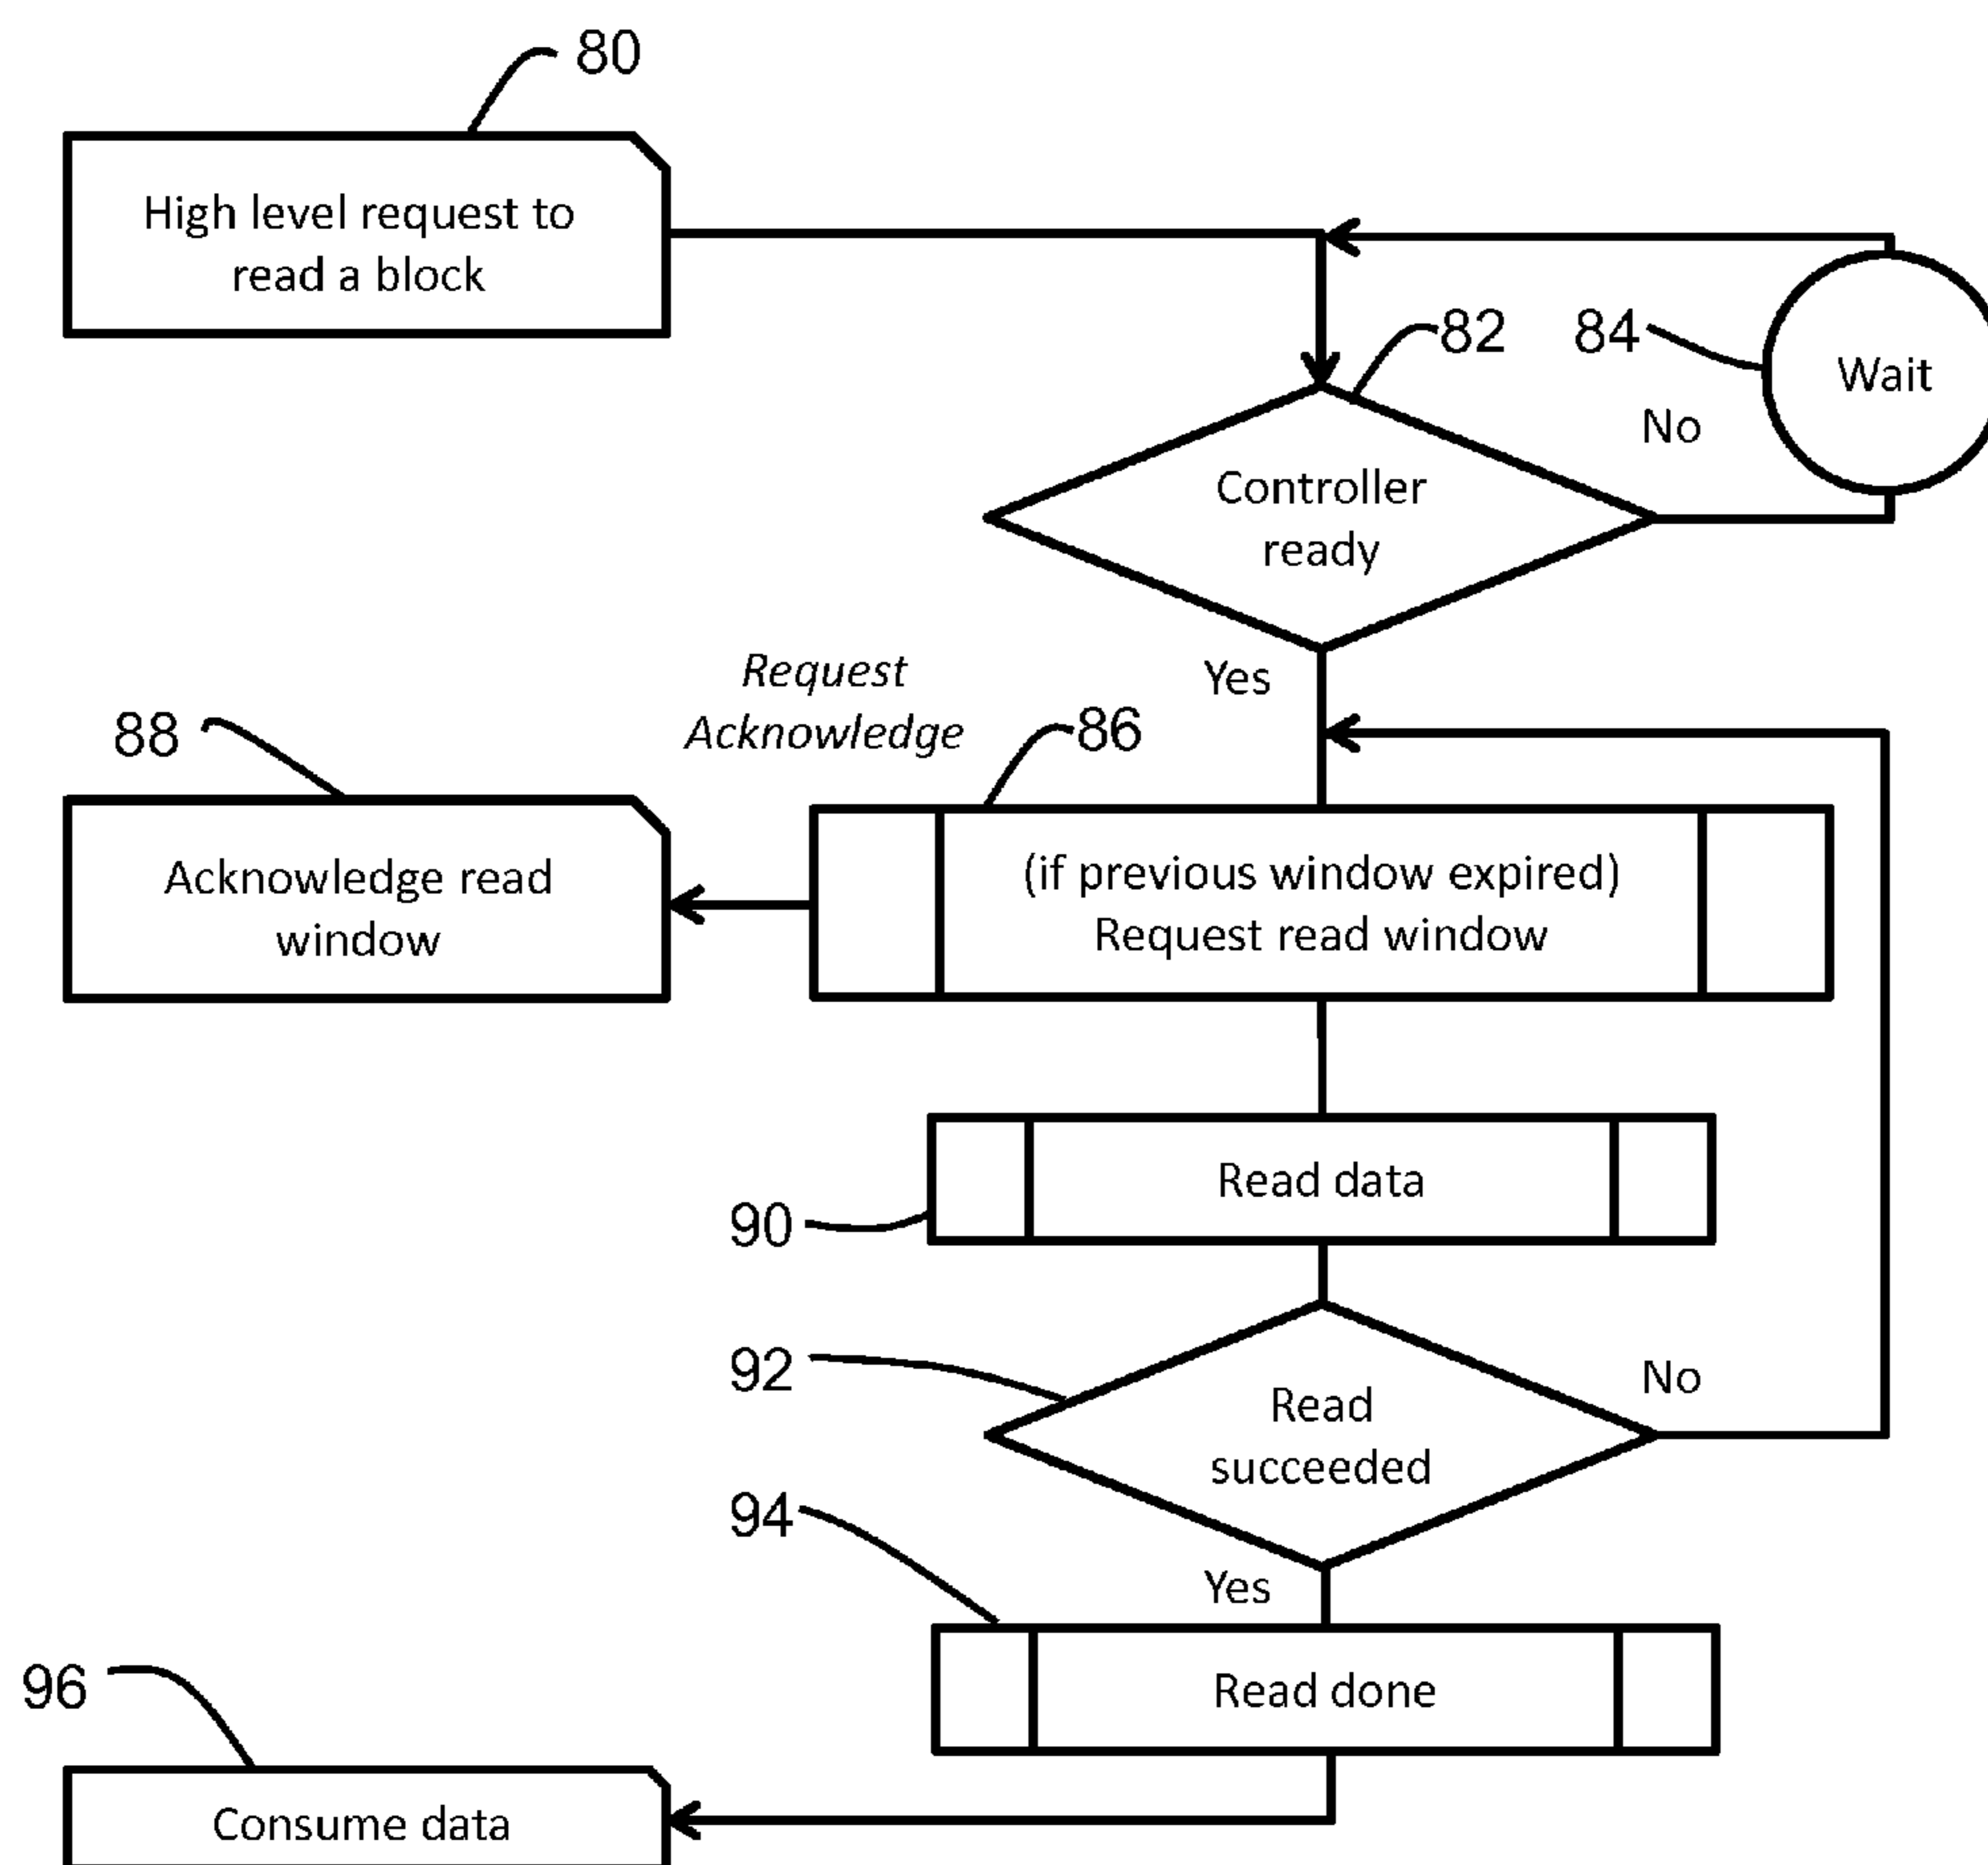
80

High level request to read a block

82

84

Wait

No

Controller ready

Yes

Request Acknowledge

88

86

Acknowledge read window

(if previous window expired) Request read window

Read data

90

92

No

Read succeeded

94

Yes

96

Read done

Consume data